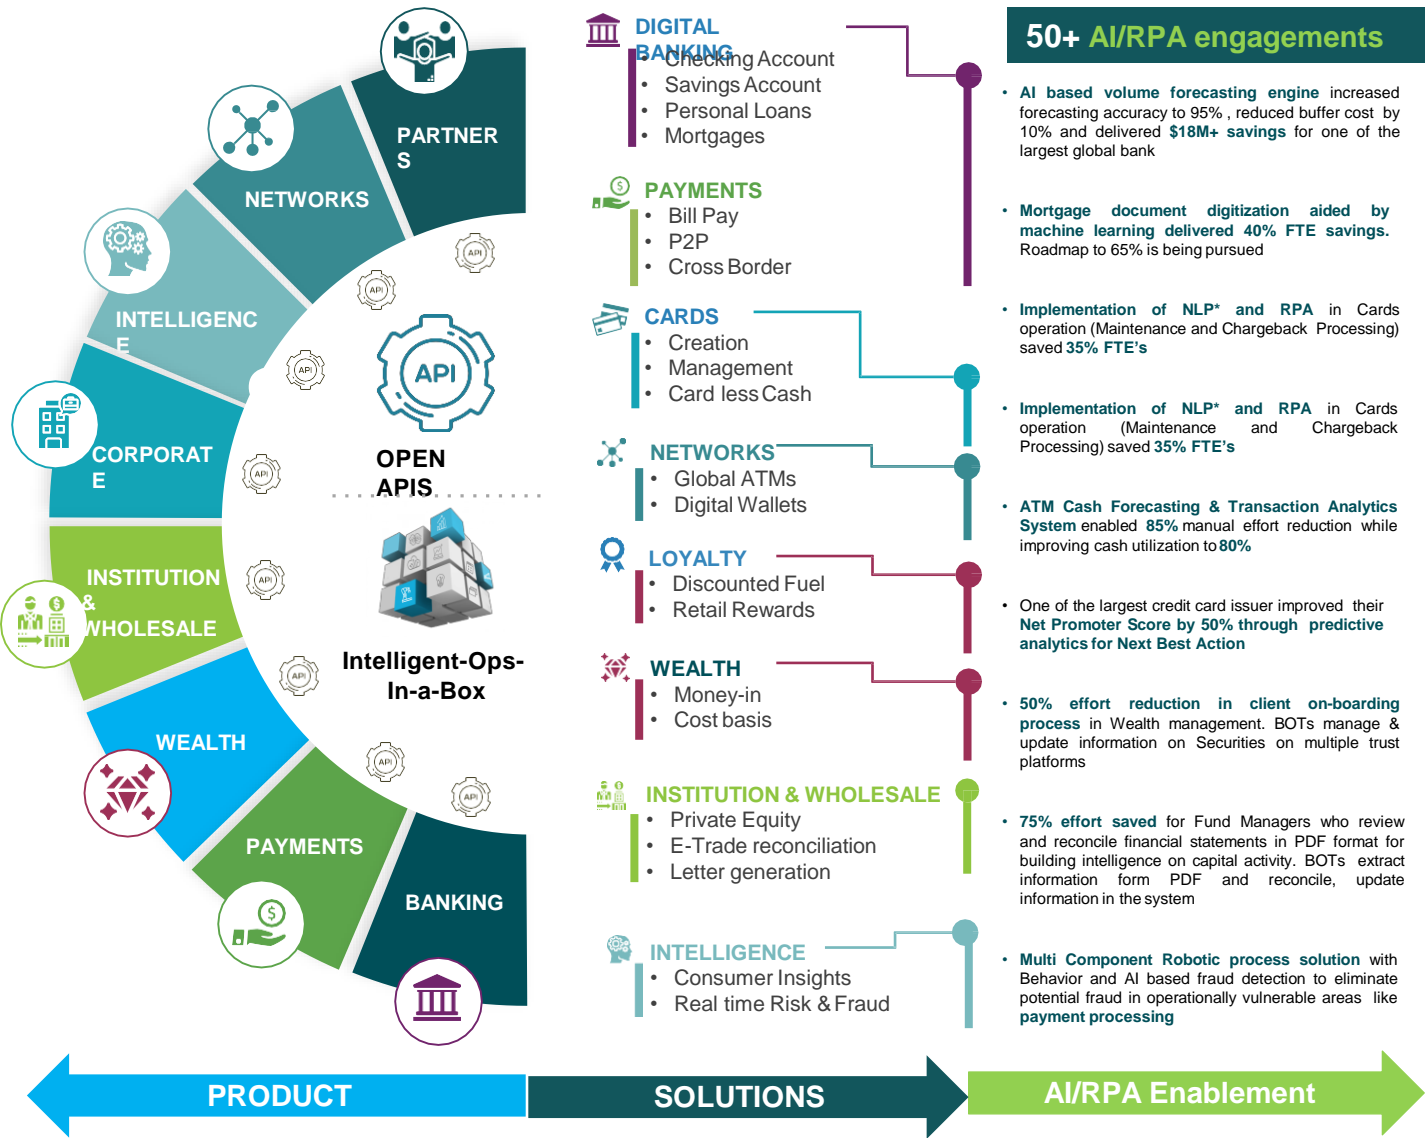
PARTNERS

NETWORKS

INTELLIGENCE

CORPORATE

INSTITUTION & WHOLESALE

WEALTH

PAYMENTS

BANKING

API

OPEN APIS

Intelligent-Ops-In-a-Box

DIGITAL BANKING
• Checking Account
• Savings Account
• Personal Loans
• Mortgages

PAYMENTS
• Bill Pay
• P2P
• Cross Border

CARDS
• Creation
• Management
• Card less Cash

NETWORKS
• Global ATMs
• Digital Wallets

LOYALTY
• Discounted Fuel
• Retail Rewards

WEALTH
• Money-in
• Cost basis

INSTITUTION & WHOLESALE
• Private Equity
• E-Trade reconciliation
• Letter generation

INTELLIGENCE
• Consumer Insights
• Real time Risk & Fraud

50+ AI/RPA engagements

• AI based volume forecasting engine increased forecasting accuracy to 95% , reduced buffer cost by 10% and delivered $18M+ savings for one of the largest global bank

• Mortgage document digitization aided by machine learning delivered 40% FTE savings. Roadmap to 65% is being pursued

• Implementation of NLP* and RPA in Cards operation (Maintenance and Chargeback Processing) saved 35% FTE's

• Implementation of NLP* and RPA in Cards operation (Maintenance and Chargeback Processing) saved 35% FTE's

• ATM Cash Forecasting & Transaction Analytics System enabled 85% manual effort reduction while improving cash utilization to 80%

• One of the largest credit card issuer improved their Net Promoter Score by 50% through predictive analytics for Next Best Action

• 50% effort reduction in client on-boarding process in Wealth management. BOTs manage & update information on Securities on multiple trust platforms

• 75% effort saved for Fund Managers who review and reconcile financial statements in PDF format for building intelligence on capital activity. BOTs extract information form PDF and reconcile, update information in the system

• Multi Component Robotic process solution with Behavior and AI based fraud detection to eliminate potential fraud in operationally vulnerable areas like payment processing

PRODUCT

SOLUTIONS

AI/RPA Enablement